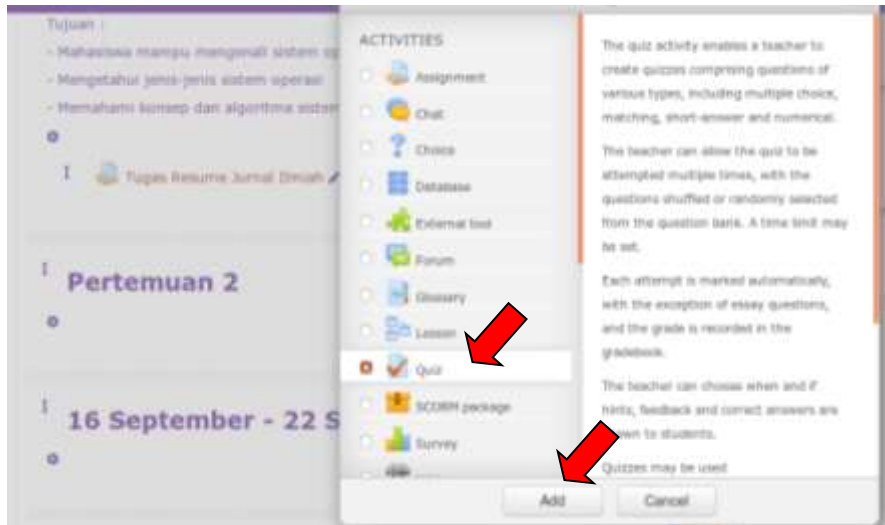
Tujuan :

- Mahasiswa mampu mengenali sistem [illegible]

- Mengetahui jenis-jenis sistem operasi

- Memahami konsep dan algoritma sistem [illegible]

Tugas Resume Jurnal Ilmiah

Pertemuan 2

16 September - 22 S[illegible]

ACTIVITIES

Assignment

Chat

Choice

Database

External tool

Forum

Glossary

Lesson

Quiz

SCORM package

Survey

The quiz activity enables a teacher to create quizzes comprising questions of various types, including multiple choice, matching, short-answer and numerical.

The teacher can allow the quiz to be attempted multiple times, with the questions shuffled or randomly selected from the question bank. A time limit may be set.

Each attempt is marked automatically, with the exception of essay questions, and the grade is recorded in the gradebook.

The teacher can choose when and if hints, feedback and correct answers are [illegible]own to students.

Quizzes may be used

Add

Cancel